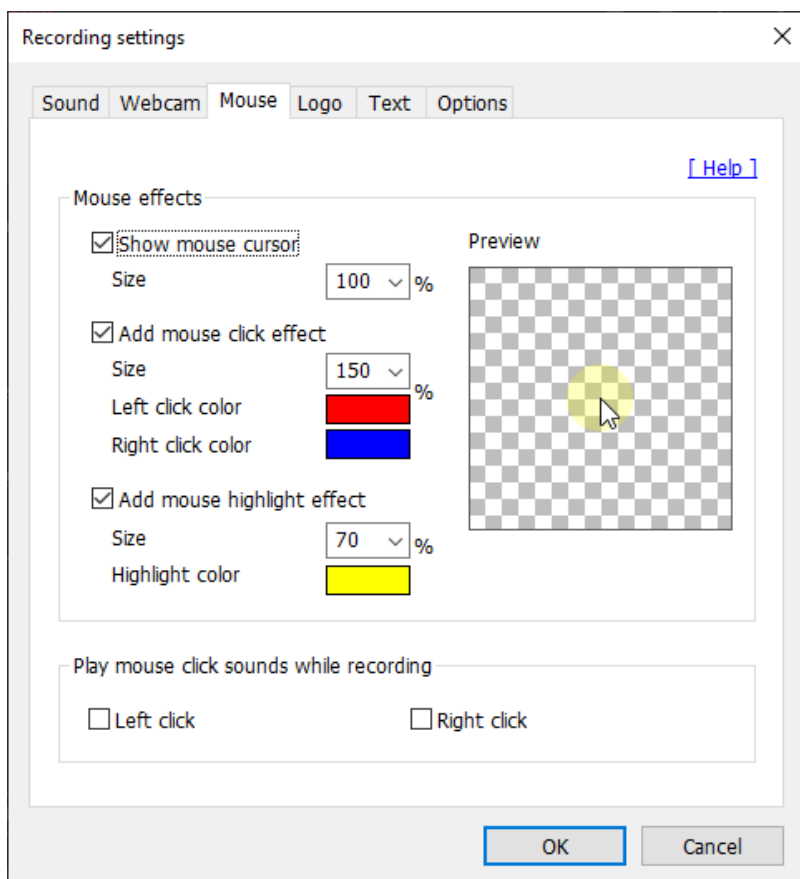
Recording settings

Sound Webcam Mouse Logo Text Options

[ Help ]

Mouse effects

Show mouse cursor

Size 100 %

Add mouse click effect

Size 150 %

Left click color

Right click color

Add mouse highlight effect

Size 70 %

Highlight color

Preview

Play mouse click sounds while recording

Left click

Right click

OK

Cancel